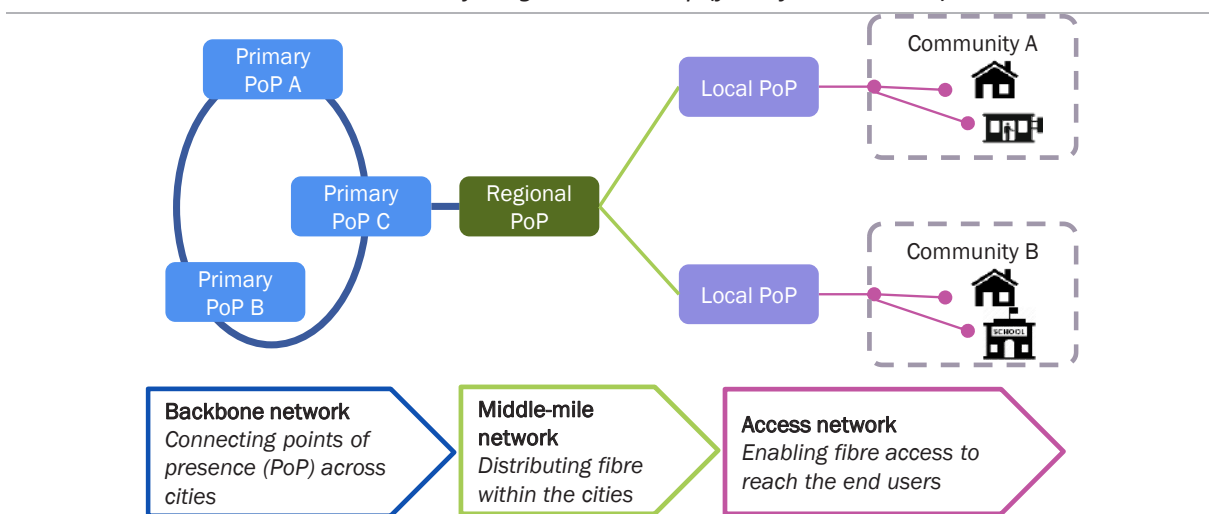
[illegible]

Primary PoP A

Primary PoP C

Primary PoP B

Regional PoP

Local PoP

Local PoP

Community A

Community B

SCHOOL

Backbone network
*Connecting points of presence (PoP) across cities*

Middle-mile network
*Distributing fibre within the cities*

Access network
*Enabling fibre access to reach the end users*